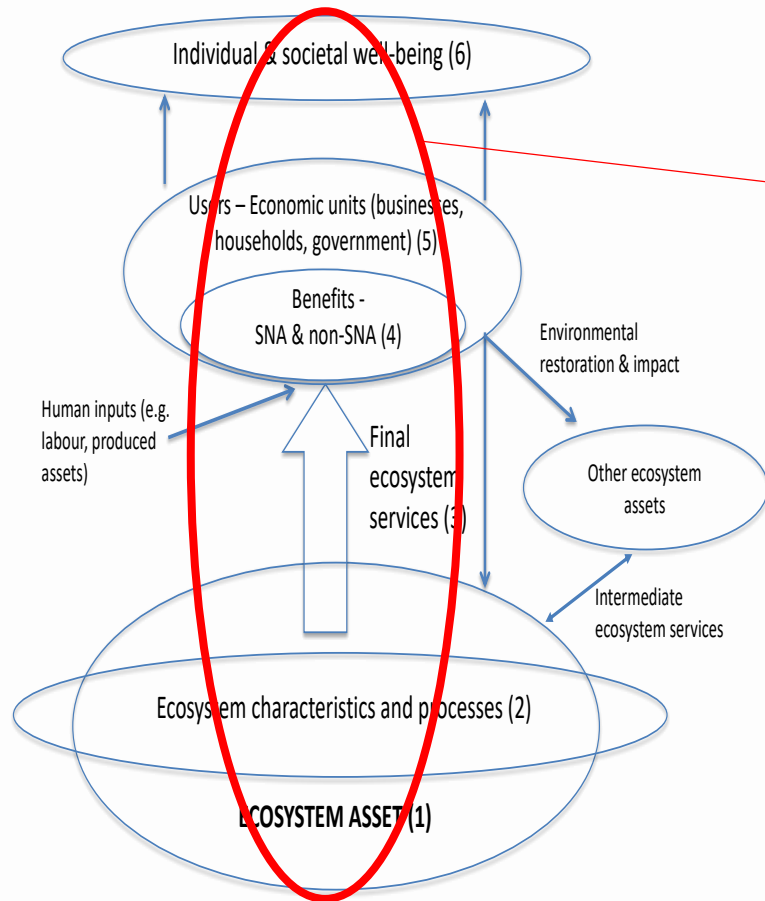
Individual & societal well-being (6)

Users – Economic units (businesses, households, government) (5)

Benefits - SNA & non-SNA (4)

Environmental restoration & impact

Human inputs (e.g. labour, produced assets)

Final ecosystem services (3)

Other ecosystem assets

Intermediate ecosystem services

Ecosystem characteristics and processes (2)

ECOSYSTEM ASSET (1)